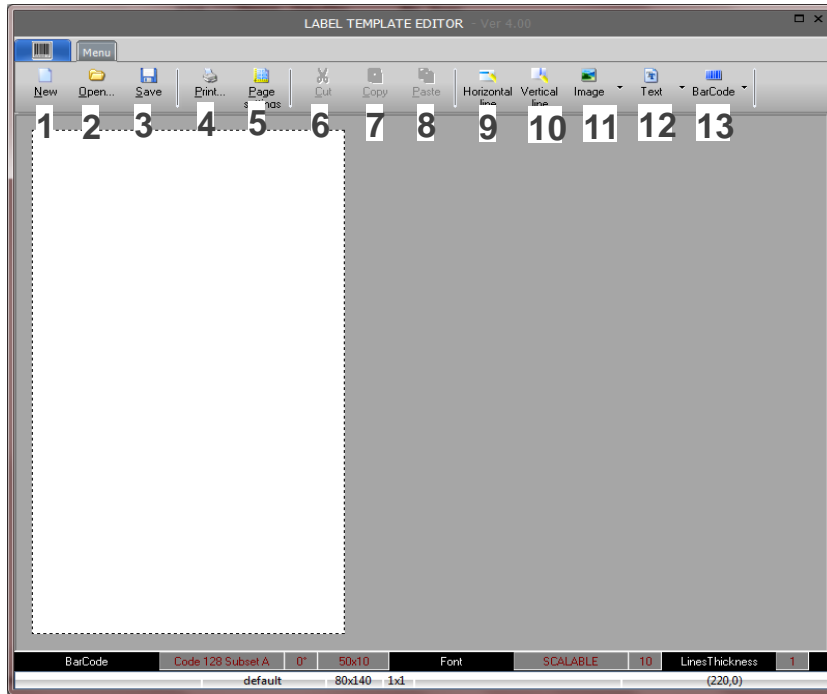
LABEL TEMPLATE EDITOR - Ver 4.00

Menu

New
Open...
Save
Print...
Page settings
Cut
Copy
Paste
Horizontal line
Vertical line
Image
Text
BarCode

1 2 3 4 5 6 7 8 9 10 11 12 13

| BarCode | Code 128 Subset A | 0° | 50x10 | Font | SCALABLE | 10 | LinesThickness | 1 |
|---|---|---|---|---|---|---|---|---|

default 80x140 1x1 (220,0)